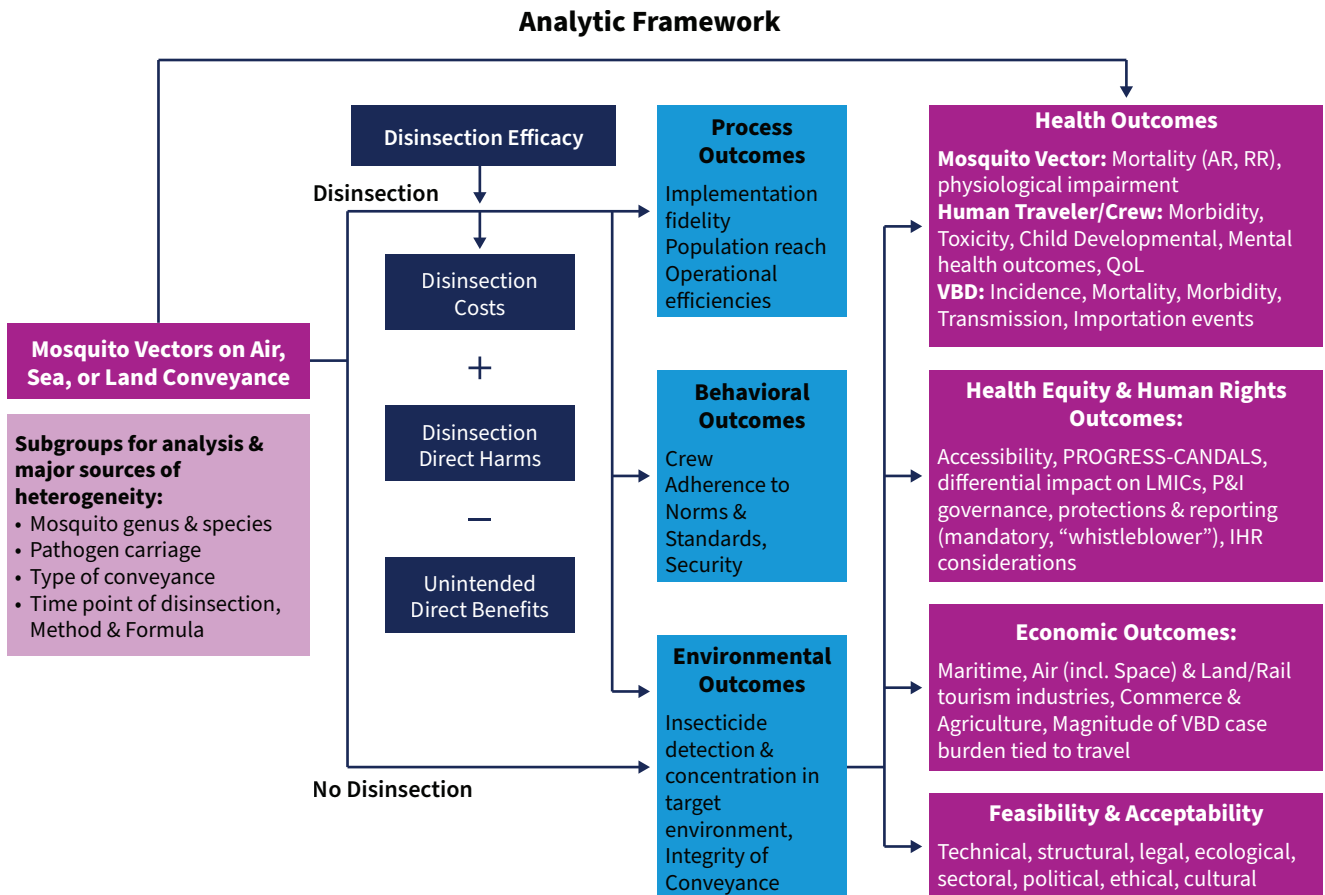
Analytic Framework

Disinsection Efficacy

Disinsection

Disinsection Costs

+

Disinsection Direct Harms

−

Unintended Direct Benefits

No Disinsection

Mosquito Vectors on Air, Sea, or Land Conveyance

Subgroups for analysis & major sources of heterogeneity:
• Mosquito genus & species
• Pathogen carriage
• Type of conveyance
• Time point of disinsection, Method & Formula

Process Outcomes
Implementation fidelity
Population reach
Operational efficiencies

Behavioral Outcomes
Crew Adherence to Norms & Standards, Security

Environmental Outcomes
Insecticide detection & concentration in target environment, Integrity of Conveyance

Health Outcomes
Mosquito Vector: Mortality (AR, RR), physiological impairment
Human Traveler/Crew: Morbidity, Toxicity, Child Developmental, Mental health outcomes, QoL
VBD: Incidence, Mortality, Morbidity, Transmission, Importation events

Health Equity & Human Rights Outcomes:
Accessibility, PROGRESS-CANDALS, differential impact on LMICs, P&I governance, protections & reporting (mandatory, “whistleblower”), IHR considerations

Economic Outcomes:
Maritime, Air (incl. Space) & Land/Rail tourism industries, Commerce & Agriculture, Magnitude of VBD case burden tied to travel

Feasibility & Acceptability
Technical, structural, legal, ecological, sectoral, political, ethical, cultural